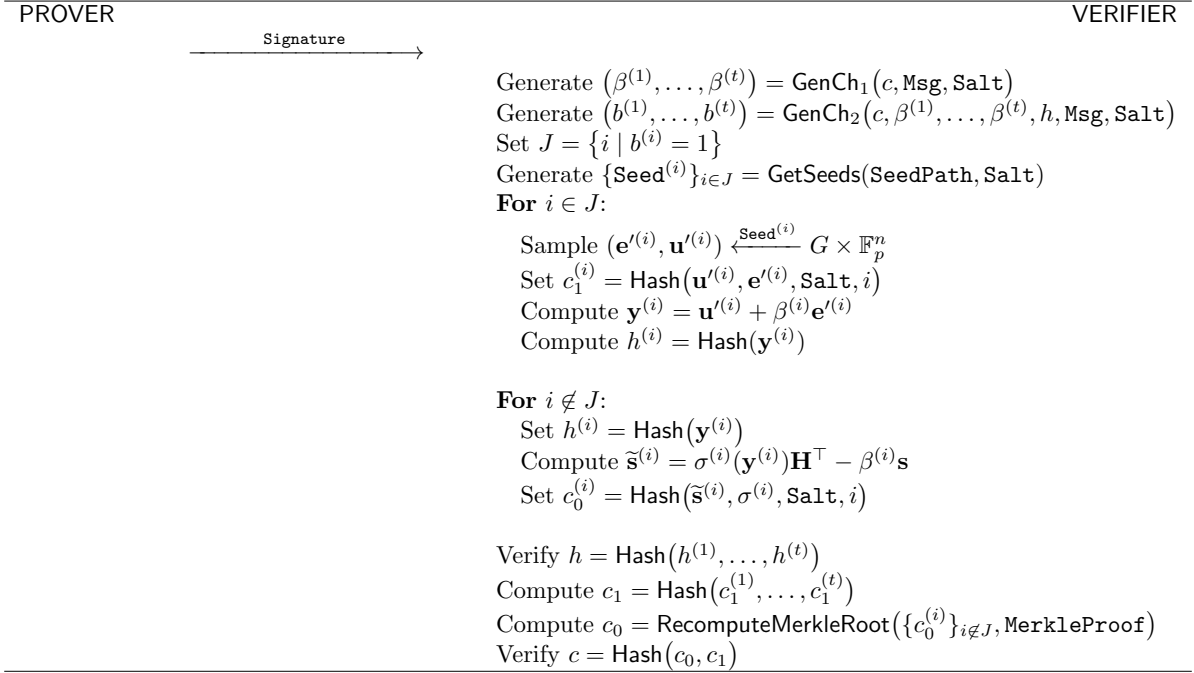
PROVER VERIFIER

Signature $\longrightarrow$

Generate $\left(\beta^{(1)}, \ldots, \beta^{(t)}\right) = \mathsf{GenCh}_1\left(c, \mathtt{Msg}, \mathtt{Salt}\right)$
Generate $\left(b^{(1)}, \ldots, b^{(t)}\right) = \mathsf{GenCh}_2\left(c, \beta^{(1)}, \ldots, \beta^{(t)}, h, \mathtt{Msg}, \mathtt{Salt}\right)$
Set $J = \left\{i \mid b^{(i)} = 1\right\}$
Generate $\{\mathtt{Seed}^{(i)}\}_{i \in J} = \mathsf{GetSeeds}(\mathtt{SeedPath}, \mathtt{Salt})$
**For** $i \in J$:
Sample $(\mathbf{e}'^{(i)}, \mathbf{u}'^{(i)}) \xleftarrow{\mathtt{Seed}^{(i)}} G \times \mathbb{F}_p^n$
Set $c_1^{(i)} = \mathsf{Hash}\left(\mathbf{u}'^{(i)}, \mathbf{e}'^{(i)}, \mathtt{Salt}, i\right)$
Compute $\mathbf{y}^{(i)} = \mathbf{u}'^{(i)} + \beta^{(i)}\mathbf{e}'^{(i)}$
Compute $h^{(i)} = \mathsf{Hash}(\mathbf{y}^{(i)})$

**For** $i \notin J$:
Set $h^{(i)} = \mathsf{Hash}\left(\mathbf{y}^{(i)}\right)$
Compute $\widetilde{\mathbf{s}}^{(i)} = \sigma^{(i)}(\mathbf{y}^{(i)})\mathbf{H}^\top - \beta^{(i)}\mathbf{s}$
Set $c_0^{(i)} = \mathsf{Hash}\left(\widetilde{\mathbf{s}}^{(i)}, \sigma^{(i)}, \mathtt{Salt}, i\right)$

Verify $h = \mathsf{Hash}\left(h^{(1)}, \ldots, h^{(t)}\right)$
Compute $c_1 = \mathsf{Hash}\left(c_1^{(1)}, \ldots, c_1^{(t)}\right)$
Compute $c_0 = \mathsf{RecomputeMerkleRoot}\left(\{c_0^{(i)}\}_{i \notin J}, \mathtt{MerkleProof}\right)$
Verify $c = \mathsf{Hash}\left(c_0, c_1\right)$